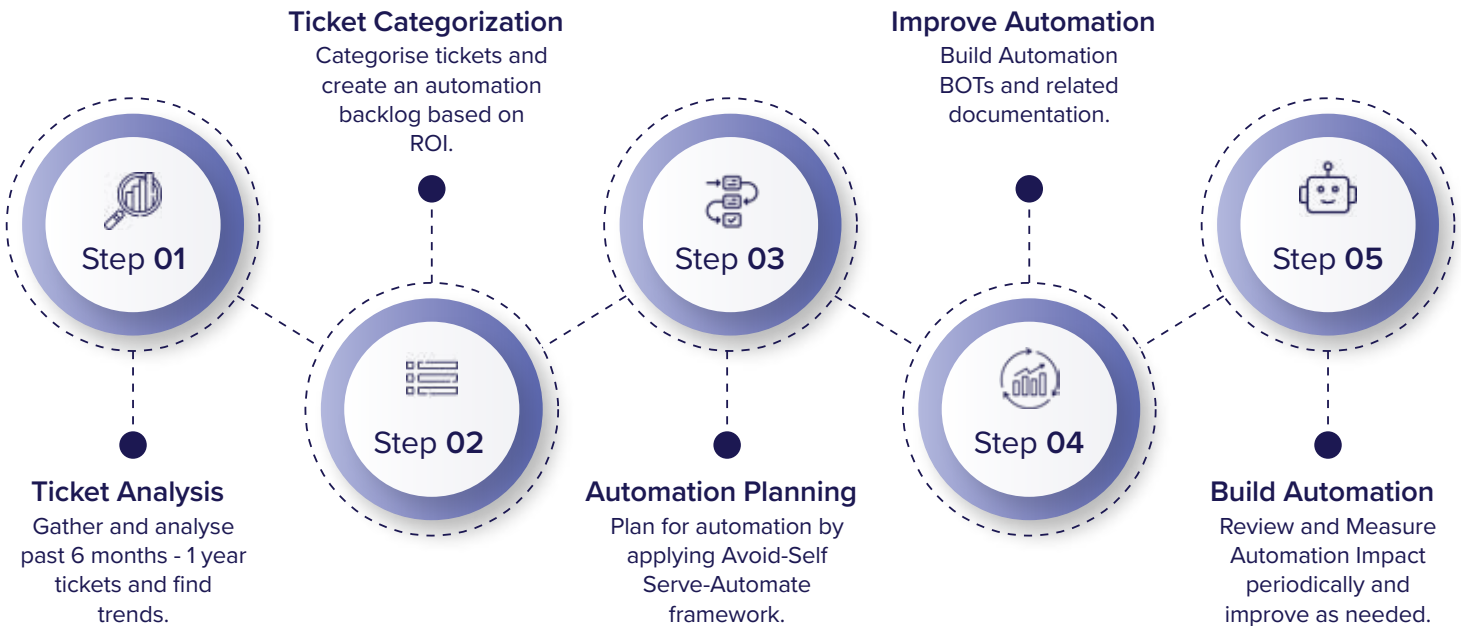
Ticket Categorization
Categorise tickets and create an automation backlog based on ROI.

Improve Automation
Build Automation BOTs and related documentation.

Step 01

Step 03

Step 05

Step 02

Step 04

Ticket Analysis
Gather and analyse past 6 months - 1 year tickets and find trends.

Automation Planning
Plan for automation by applying Avoid-Self Serve-Automate framework.

Build Automation
Review and Measure Automation Impact periodically and improve as needed.